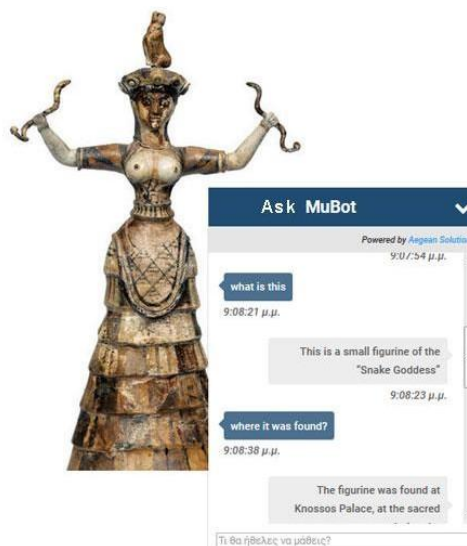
Ask MuBot

Powered by Aegean Solutio

9:07:54 μ.μ.

what is this

9:08:21 μ.μ.

This is a small figurine of the "Snake Goddess"

9:08:23 μ.μ.

where it was found?

9:08:38 μ.μ.

The figurine was found at Knossos Palace, at the sacred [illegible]

Τι θα ήθελες να μάθεις?